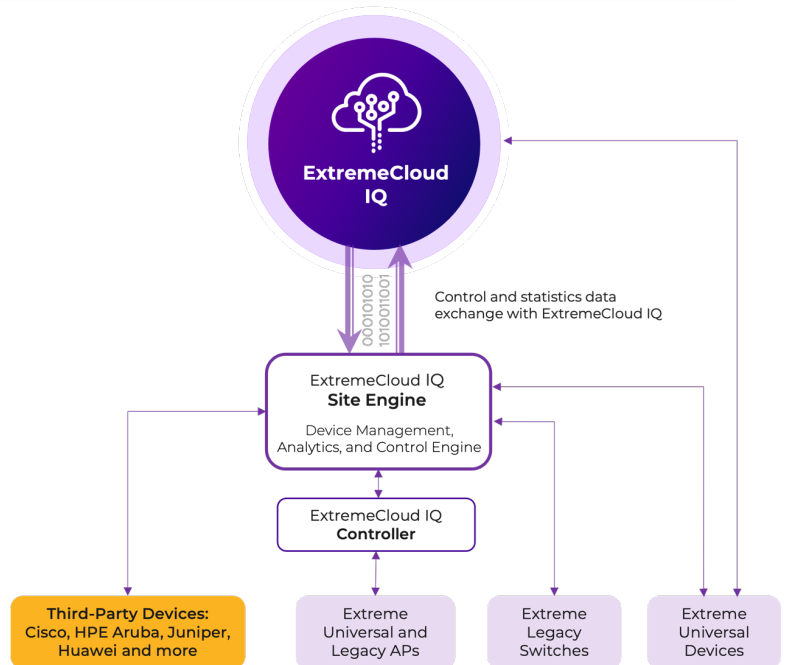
ExtremeCloud IQ

00010101
1010011001

Control and statistics data exchange with ExtremeCloud IQ

ExtremeCloud IQ
Site Engine

Device Management, Analytics, and Control Engine

ExtremeCloud IQ
Controller

Third-Party Devices: Cisco, HPE Aruba, Juniper, Huawei and more

Extreme Universal and Legacy APs

Extreme Legacy Switches

Extreme Universal Devices